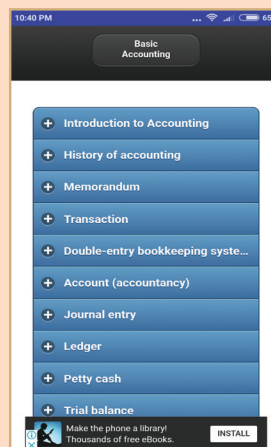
10:40 PM

65

Basic Accounting

Introduction to Accounting

History of accounting

Memorandum

Transaction

Double-entry bookkeeping syste...

Account (accountancy)

Journal entry

Ledger

Petty cash

Trial balance

Make the phone a library! Thousands of free eBooks.

INSTALL